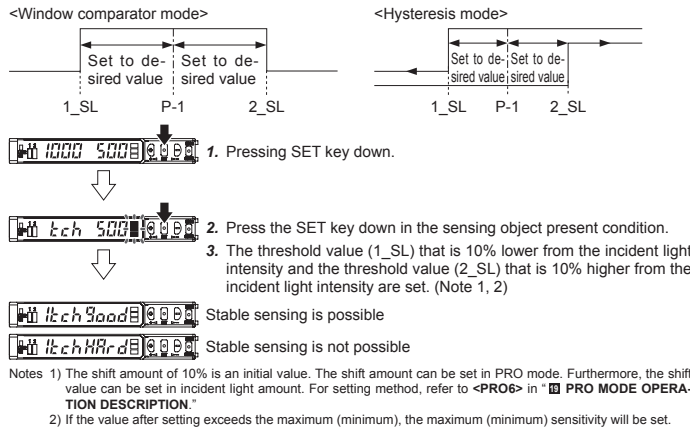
<Window comparator mode>

Set to desired value

Set to desired value

1_SL

P-1

2_SL

<Hysteresis mode>

Set to desired value

Set to desired value

1_SL

P-1

2_SL

1000 500

*1.* Pressing SET key down.

tch 500

*2.* Press the SET key down in the sensing object present condition.

*3.* The threshold value (1_SL) that is 10% lower from the incident light intensity and the threshold value (2_SL) that is 10% higher from the incident light intensity are set. (Note 1, 2)

ltch Good

Stable sensing is possible

ltch HArd

Stable sensing is not possible

Notes 1) The shift amount of 10% is an initial value. The shift amount can be set in PRO mode. Furthermore, the shift value can be set in incident light amount. For setting method, refer to **<PRO6>** in "**13 PRO MODE OPERATION DESCRIPTION**."

2) If the value after setting exceeds the maximum (minimum), the maximum (minimum) sensitivity will be set.